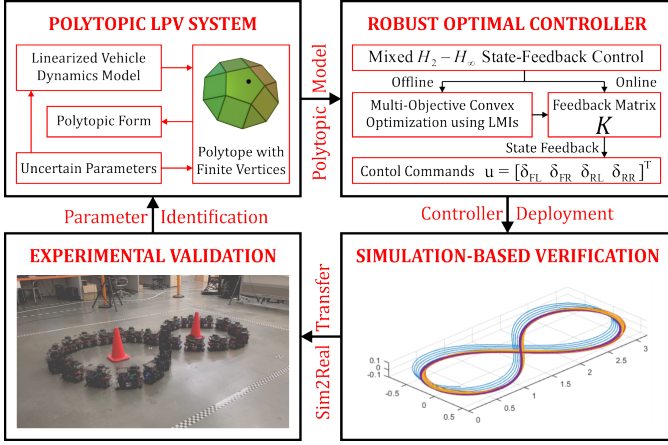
POLYTOPIC LPV SYSTEM

Linearized Vehicle Dynamics Model

Polytopic Form

Uncertain Parameters

Polytope with Finite Vertices

Polytopic Model

ROBUST OPTIMAL CONTROLLER

Mixed $H_2 - H_\infty$ State-Feedback Control

Offline

Online

Multi-Objective Convex Optimization using LMIs

Feedback Matrix $K$

State Feedback

Contol Commands $u = [\delta_{FL} \;\; \delta_{FR} \;\; \delta_{RL} \;\; \delta_{RR}]^T$

Parameter Identification

Controller Deployment

EXPERIMENTAL VALIDATION

Sim2Real Transfer

SIMULATION-BASED VERIFICATION

0.1
0
-0.1
-0.5
0
0.5
1
0
0.5
1
1.5
2
2.5
3